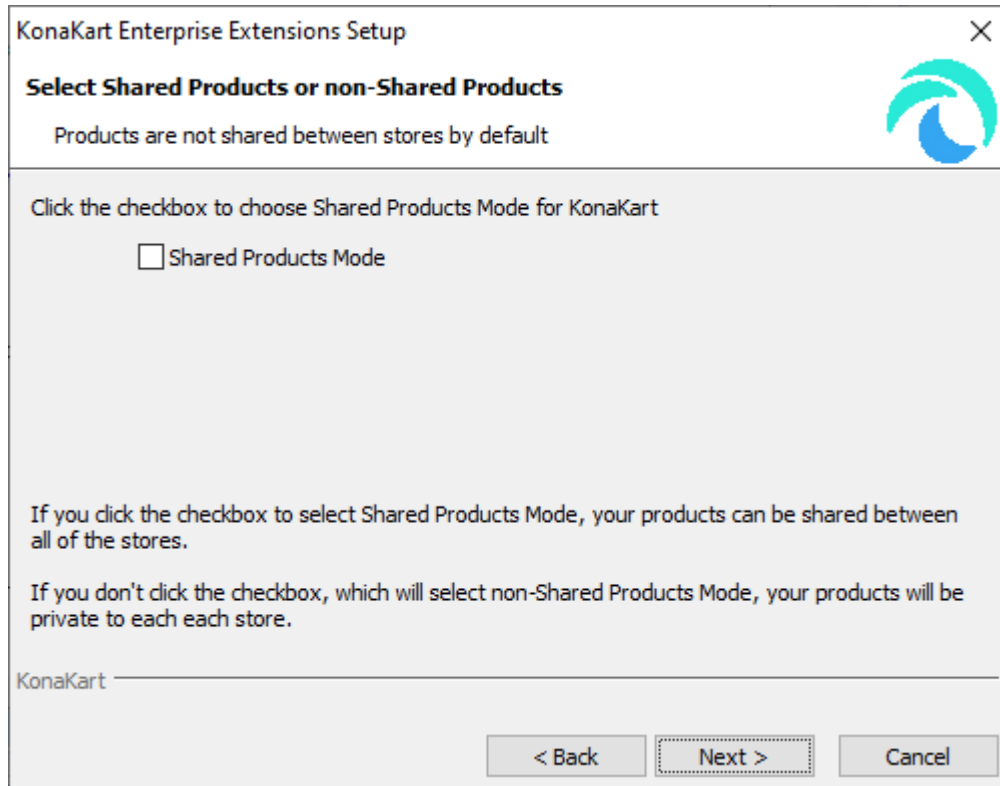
KonaKart Enterprise Extensions Setup

×

Select Shared Products or non-Shared Products

Products are not shared between stores by default

Click the checkbox to choose Shared Products Mode for KonaKart

Shared Products Mode

If you click the checkbox to select Shared Products Mode, your products can be shared between all of the stores.

If you don't click the checkbox, which will select non-Shared Products Mode, your products will be private to each each store.

KonaKart

< Back

Next >

Cancel